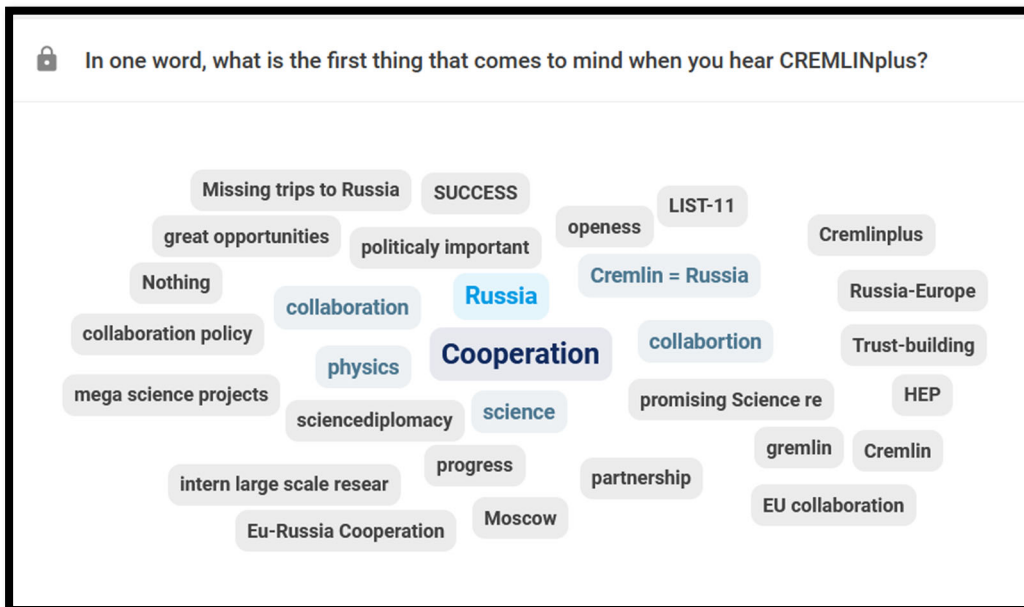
In one word, what is the first thing that comes to mind when you hear CREMLINplus?

Missing trips to Russia
SUCCESS
LIST-11
openess
great opportunities
politicaly important
Cremlinplus
Nothing
Cremlin = Russia
Russia
Russia-Europe
collaboration
collaboration policy
collabortion
Cooperation
Trust-building
physics
mega science projects
promising Science re
HEP
science
sciencediplomacy
gremlin
Cremlin
progress
intern large scale resear
partnership
EU collaboration
Moscow
Eu-Russia Cooperation